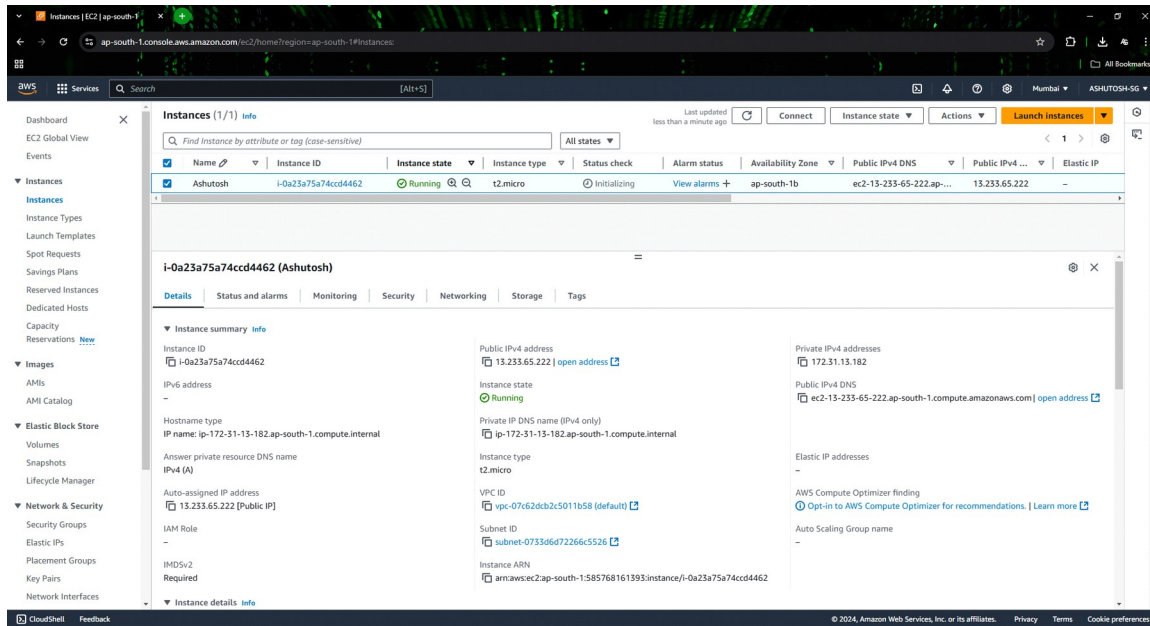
Instances | EC2 | ap-south-1

ap-south-1.console.aws.amazon.com/ec2/home?region=ap-south-1#Instances:

All Bookmarks

aws Services Search [Alt+S] Mumbai ▼ ASHUTOSH-SG ▼

Dashboard
EC2 Global View
Events
▼ Instances
Instances
Instance Types
Launch Templates
Spot Requests
Savings Plans
Reserved Instances
Dedicated Hosts
Capacity Reservations New
▼ Images
AMIs
AMI Catalog
▼ Elastic Block Store
Volumes
Snapshots
Lifecycle Manager
▼ Network & Security
Security Groups
Elastic IPs
Placement Groups
Key Pairs
Network Interfaces

Instances (1/1) Info

Last updated less than a minute ago

Connect Instance state ▼ Actions ▼ Launch instances ▼

Find Instance by attribute or tag (case-sensitive)

All states ▼

< 1 >

| Name | Instance ID | Instance state | Instance type | Status check | Alarm status | Availability Zone | Public IPv4 DNS | Public IPv4 ... | Elastic IP |
|---|---|---|---|---|---|---|---|---|---|
| Ashutosh | i-0a23a75a74ccd4462 | Running | t2.micro | Initializing | View alarms + | ap-south-1b | ec2-13-233-65-222.ap-... | 13.233.65.222 | – |

i-0a23a75a74ccd4462 (Ashutosh)

Details Status and alarms Monitoring Security Networking Storage Tags

▼ Instance summary Info

Instance ID
i-0a23a75a74ccd4462

Public IPv4 address
13.233.65.222 | open address

Private IPv4 addresses
172.31.13.182

IPv6 address
–

Instance state
Running

Public IPv4 DNS
ec2-13-233-65-222.ap-south-1.compute.amazonaws.com | open address

Hostname type
IP name: ip-172-31-13-182.ap-south-1.compute.internal

Private IP DNS name (IPv4 only)
ip-172-31-13-182.ap-south-1.compute.internal

Answer private resource DNS name
IPv4 (A)

Instance type
t2.micro

Elastic IP addresses
–

Auto-assigned IP address
13.233.65.222 [Public IP]

VPC ID
vpc-07c62dcb2c5011b58 (default)

AWS Compute Optimizer finding
Opt-in to AWS Compute Optimizer for recommendations. | Learn more

IAM Role
–

Subnet ID
subnet-0733d6d72266c5526

Auto Scaling Group name
–

IMDSv2
Required

Instance ARN
arn:aws:ec2:ap-south-1:585768161393:instance/i-0a23a75a74ccd4462

▼ Instance details Info

CloudShell Feedback

© 2024, Amazon Web Services, Inc. or its affiliates. Privacy Terms Cookie preferences